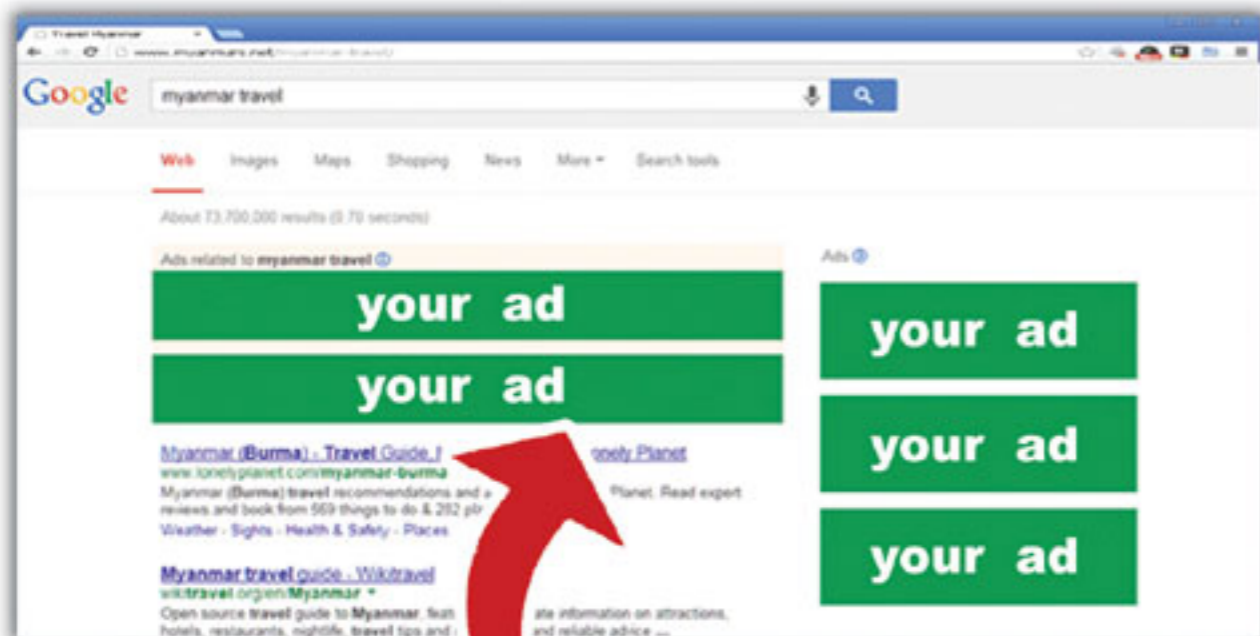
Travel Myanmar

www.myanmars.net/myanmar-travel/

Google

myanmar travel

Web Images Maps Shopping News More ▾ Search tools

About 73,700,000 results (0.70 seconds)

Ads related to **myanmar travel** ⓘ

your ad

your ad

Myanmar (**Burma**) - **Travel** Guide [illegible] Lonely Planet
www.lonelyplanet.com/**myanmar-burma**
Myanmar (**Burma**) **travel** recommendations and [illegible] Planet. Read expert reviews and book from 569 things to do & 282 pl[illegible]
Weather - Sights - Health & Safety - Places

**Myanmar travel** guide - Wikitravel
wiki**travel**.org/en/**Myanmar** ▾
Open source **travel** guide to **Myanmar**, feat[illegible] ate information on attractions, hotels, restaurants, nightlife, **travel** tips and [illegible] and reliable advice ...

Ads ⓘ

your ad

your ad

your ad